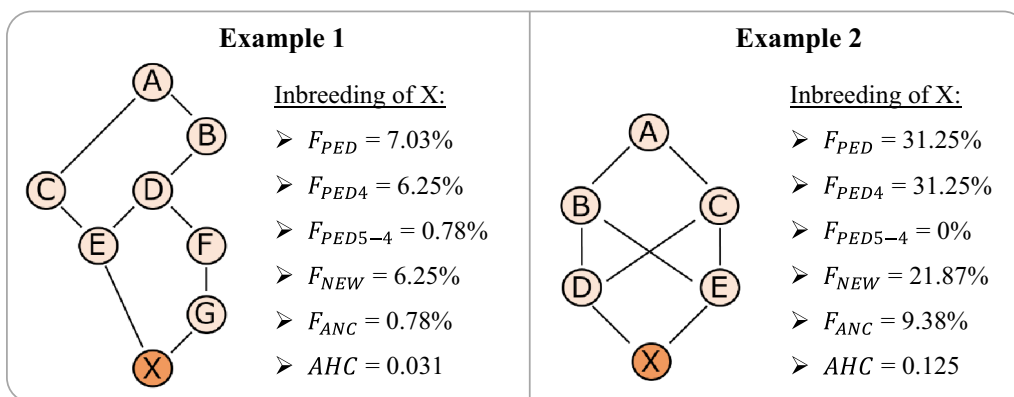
Example 1

A
B
C
D
E
F
G
X

Inbreeding of X:

➢ $F_{PED} = 7.03\%$

➢ $F_{PED4} = 6.25\%$

➢ $F_{PED5-4} = 0.78\%$

➢ $F_{NEW} = 6.25\%$

➢ $F_{ANC} = 0.78\%$

➢ $AHC = 0.031$

Example 2

A
B
C
D
E
X

Inbreeding of X:

➢ $F_{PED} = 31.25\%$

➢ $F_{PED4} = 31.25\%$

➢ $F_{PED5-4} = 0\%$

➢ $F_{NEW} = 21.87\%$

➢ $F_{ANC} = 9.38\%$

➢ $AHC = 0.125$